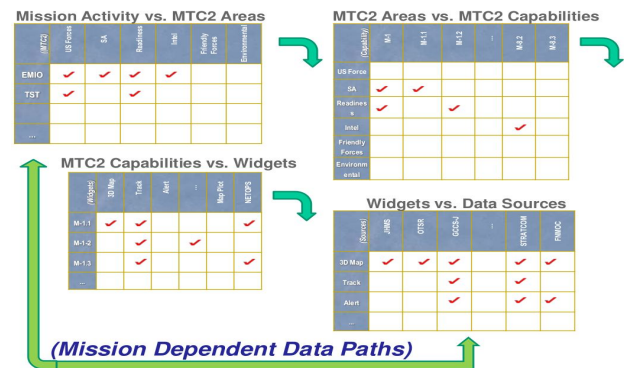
Mission Activity vs. MTC2 Areas

| (MTC2) | US Forces | SA | Readiness | Intel | Friendly Forces | Environmental |
|---|---|---|---|---|---|---|
| EMIO | ✔ | ✔ | ✔ | ✔ | | |
| TST | ✔ | | ✔ | | | |
| | | | | | | |
| ... | | | | | | |

MTC2 Areas vs. MTC2 Capabilities

| (Capability) | M-1 | M-1.1 | M-1.2 | ... | M-8.2 | M-8.3 |
|---|---|---|---|---|---|---|
| US Force | | | | | | |
| SA | ✔ | ✔ | | | | |
| Readiness | ✔ | | ✔ | | | |
| Intel | | | | | ✔ | |
| Friendly Forces | | | | | | |
| Environmental | | | | | | |

MTC2 Capabilities vs. Widgets

| (Widgets) | 3D Map | Track | Alert | ... | Map Plot | NETOPS |
|---|---|---|---|---|---|---|
| M-1.1 | ✔ | ✔ | | | | ✔ |
| M-1.2 | | ✔ | | ✔ | | |
| M-1.3 | | ✔ | | | | ✔ |
| ... | | | | | | |

Widgets vs. Data Sources

| (Source) | JWMS | OTSR | GCCS-J | ... | STRATCOM | FNMOC |
|---|---|---|---|---|---|---|
| 3D Map | ✔ | ✔ | ✔ | | ✔ | ✔ |
| Track | | | ✔ | | ✔ | |
| Alert | | | ✔ | | ✔ | ✔ |
| ... | | | | | | |

(Mission Dependent Data Paths)